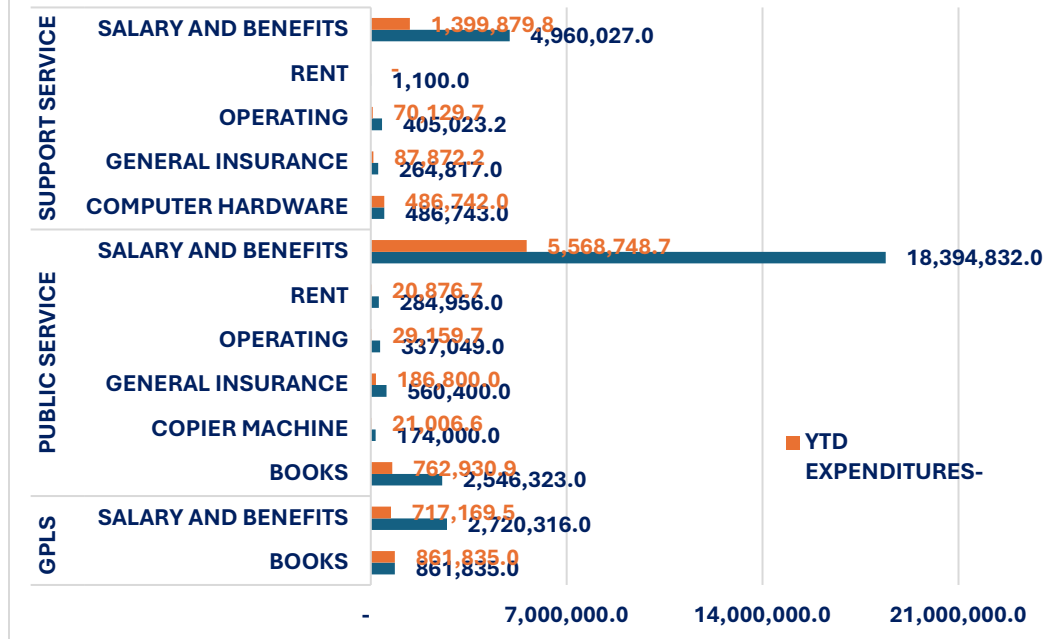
SUPPORT SERVICE
SALARY AND BENEFITS 1,399,879.8 4,960,027.0
RENT 1,100.0
OPERATING 70,129.7 405,023.2
GENERAL INSURANCE 87,872.2 264,817.0
COMPUTER HARDWARE 486,742.0 486,743.0

PUBLIC SERVICE
SALARY AND BENEFITS 5,568,748.7 18,394,832.0
RENT 20,876.7 284,956.0
OPERATING 29,159.7 337,049.0
GENERAL INSURANCE 186,800.0 560,400.0
COPIER MACHINE 21,006.6 174,000.0
BOOKS 762,930.9 2,546,323.0

GPLS
SALARY AND BENEFITS 717,169.5 2,720,316.0
BOOKS 861,835.0 861,835.0

YTD EXPENDITURES-

- 7,000,000.0 14,000,000.0 21,000,000.0